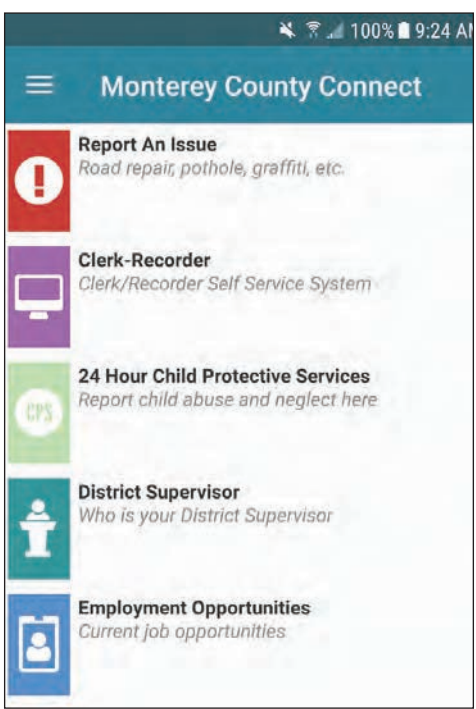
100% 9:24 A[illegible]

Monterey County Connect

Report An Issue
Road repair, pothole, graffiti, etc.

Clerk-Recorder
Clerk/Recorder Self Service System

CPS
24 Hour Child Protective Services
Report child abuse and neglect here

District Supervisor
Who is your District Supervisor

Employment Opportunities
Current job opportunities